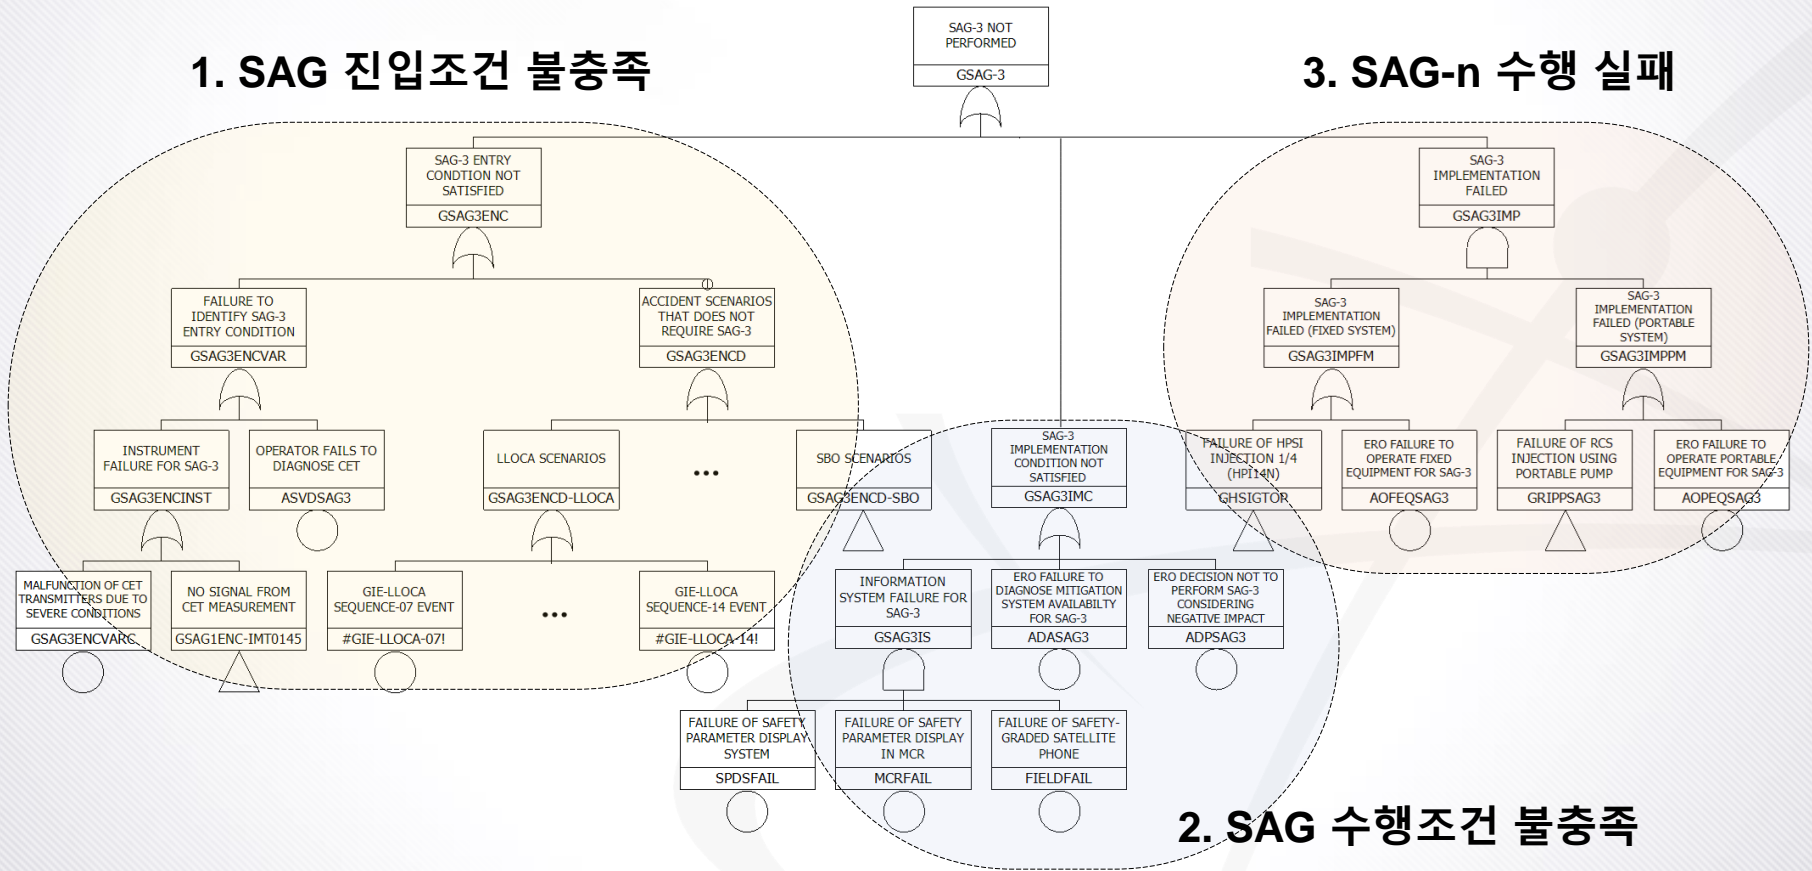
1. SAG 진입조건 불충족

SAG-3 NOT PERFORMED
GSAG-3

3. SAG-n 수행 실패

SAG-3 ENTRY CONDTION NOT SATISFIED
GSAG3ENC

SAG-3 IMPLEMENTATION FAILED
GSAG3IMP

FAILURE TO IDENTIFY SAG-3 ENTRY CONDITION
GSAG3ENCVAR

ACCIDENT SCENARIOS THAT DOES NOT REQUIRE SAG-3
GSAG3ENCD

SAG-3 IMPLEMENTATION FAILED (FIXED SYSTEM)
GSAG3IMPFM

SAG-3 IMPLEMENTATION FAILED (PORTABLE SYSTEM)
GSAG3IMPPM

INSTRUMENT FAILURE FOR SAG-3
GSAG3ENCINST

OPERATOR FAILS TO DIAGNOSE CET
ASVDSAG3

LLOCA SCENARIOS
GSAG3ENCD-LLOCA

...

SBO SCENARIOS
GSAG3ENCD-SBO

SAG-3 IMPLEMENTATION CONDITION NOT SATISFIED
GSAG3IMC

FAILURE OF HPSI INJECTION 1/4 (HPI14N)
GHSIGTOR

ERO FAILURE TO OPERATE FIXED EQUIPMENT FOR SAG-3
AOFEQSAG3

FAILURE OF RCS INJECTION USING PORTABLE PUMP
GRIPPSAG3

ERO FAILURE TO OPERATE PORTABLE EQUIPMENT FOR SAG-3
AOPEQSAG3

MALFUNCTION OF CET TRANSMITTERS DUE TO SEVERE CONDITIONS
GSAG3ENCVARC

NO SIGNAL FROM CET MEASUREMENT
GSAG1ENC-IMT0145

GIE-LLOCA SEQUENCE-07 EVENT
#GIE-LLOCA-07!

...

GIE-LLOCA SEQUENCE-14 EVENT
#GIE-LLOCA-14!

INFORMATION SYSTEM FAILURE FOR SAG-3
GSAG3IS

ERO FAILURE TO DIAGNOSE MITIGATION SYSTEM AVAILABILTY FOR SAG-3
ADASAG3

ERO DECISION NOT TO PERFORM SAG-3 CONSIDERING NEGATIVE IMPACT
ADPSAG3

FAILURE OF SAFETY PARAMETER DISPLAY SYSTEM
SPDSFAIL

FAILURE OF SAFETY PARAMETER DISPLAY IN MCR
MCRFAIL

FAILURE OF SAFETY-GRADED SATELLITE PHONE
FIELDFAIL

2. SAG 수행조건 불충족